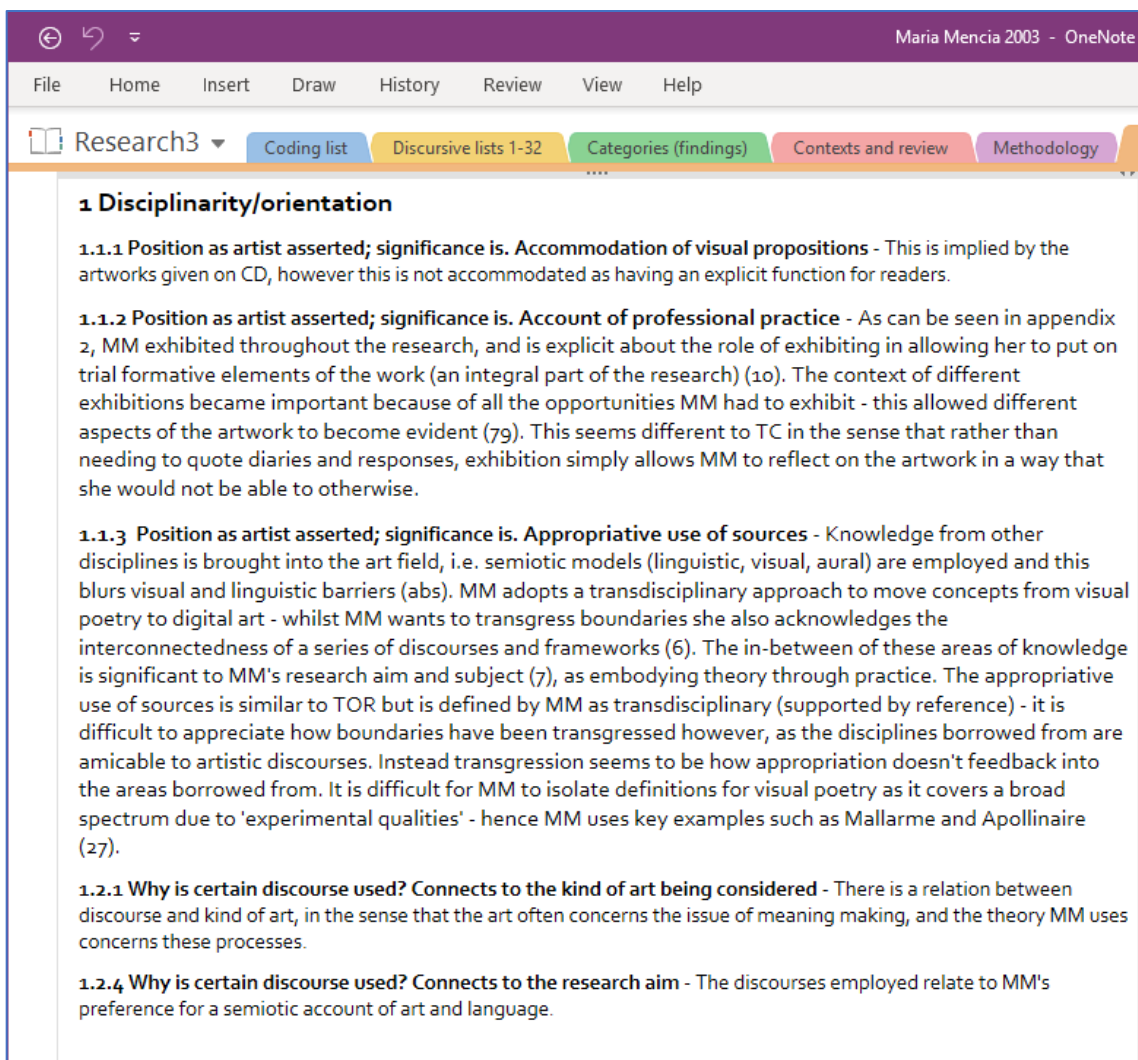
Maria Mencia 2003 - OneNote

File Home Insert Draw History Review View Help

Research3 Coding list Discursive lists 1-32 Categories (findings) Contexts and review Methodology

1 Disciplinarity/orientation

1.1.1 Position as artist asserted; significance is. Accommodation of visual propositions - This is implied by the artworks given on CD, however this is not accommodated as having an explicit function for readers.

1.1.2 Position as artist asserted; significance is. Account of professional practice - As can be seen in appendix 2, MM exhibited throughout the research, and is explicit about the role of exhibiting in allowing her to put on trial formative elements of the work (an integral part of the research) (10). The context of different exhibitions became important because of all the opportunities MM had to exhibit - this allowed different aspects of the artwork to become evident (79). This seems different to TC in the sense that rather than needing to quote diaries and responses, exhibition simply allows MM to reflect on the artwork in a way that she would not be able to otherwise.

1.1.3 Position as artist asserted; significance is. Appropriative use of sources - Knowledge from other disciplines is brought into the art field, i.e. semiotic models (linguistic, visual, aural) are employed and this blurs visual and linguistic barriers (abs). MM adopts a transdisciplinary approach to move concepts from visual poetry to digital art - whilst MM wants to transgress boundaries she also acknowledges the interconnectedness of a series of discourses and frameworks (6). The in-between of these areas of knowledge is significant to MM's research aim and subject (7), as embodying theory through practice. The appropriative use of sources is similar to TOR but is defined by MM as transdisciplinary (supported by reference) - it is difficult to appreciate how boundaries have been transgressed however, as the disciplines borrowed from are amicable to artistic discourses. Instead transgression seems to be how appropriation doesn't feedback into the areas borrowed from. It is difficult for MM to isolate definitions for visual poetry as it covers a broad spectrum due to 'experimental qualities' - hence MM uses key examples such as Mallarme and Apollinaire (27).

1.2.1 Why is certain discourse used? Connects to the kind of art being considered - There is a relation between discourse and kind of art, in the sense that the art often concerns the issue of meaning making, and the theory MM uses concerns these processes.

1.2.4 Why is certain discourse used? Connects to the research aim - The discourses employed relate to MM's preference for a semiotic account of art and language.